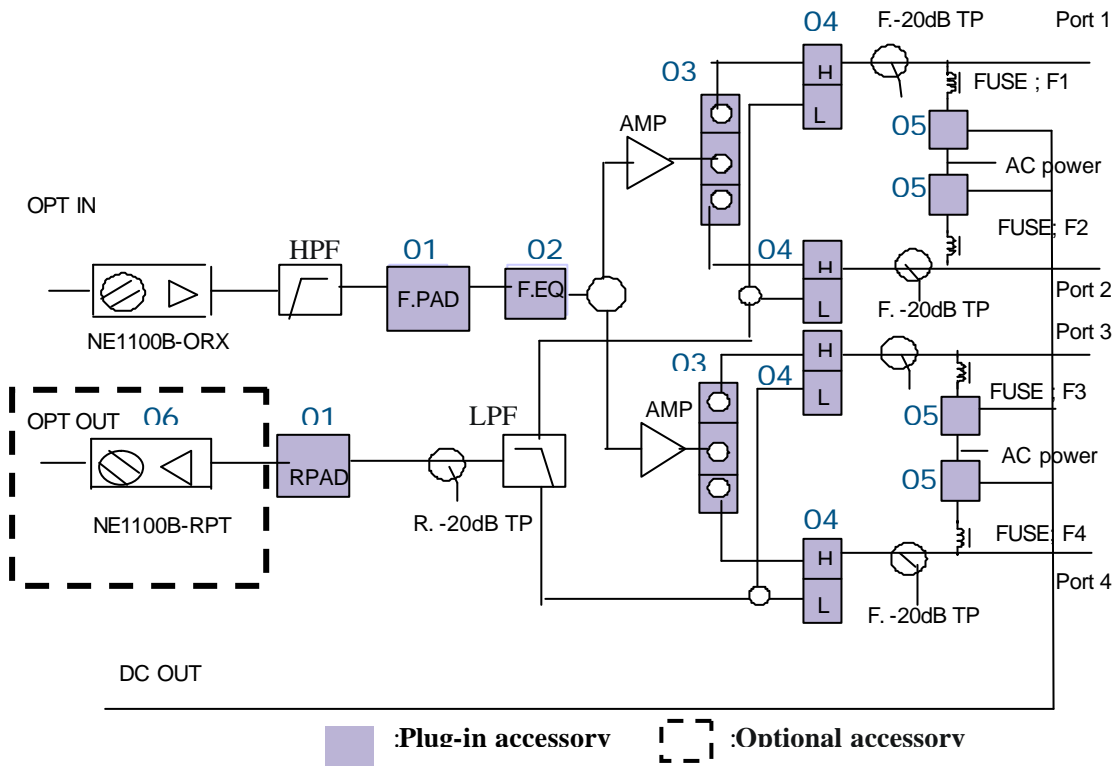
04
F.-20dB TP
Port 1
03
H
FUSE ; F1
L
AMP
05
AC power
05
OPT IN
FUSE; F2
HPF
01
02
04
H
F.PAD
F.EQ
L
Port 2
NE1100B-ORX
F. -20dB TP
Port 3
H
03
04
L
FUSE ; F3
OPT OUT
06
01
LPF
AMP
05
AC power
RPAD
05
NE1100B-RPT
R. -20dB TP
04
FUSE; F4
H
Port 4
L
F. -20dB TP
DC OUT
:Plug-in accessory
:Optional accessory